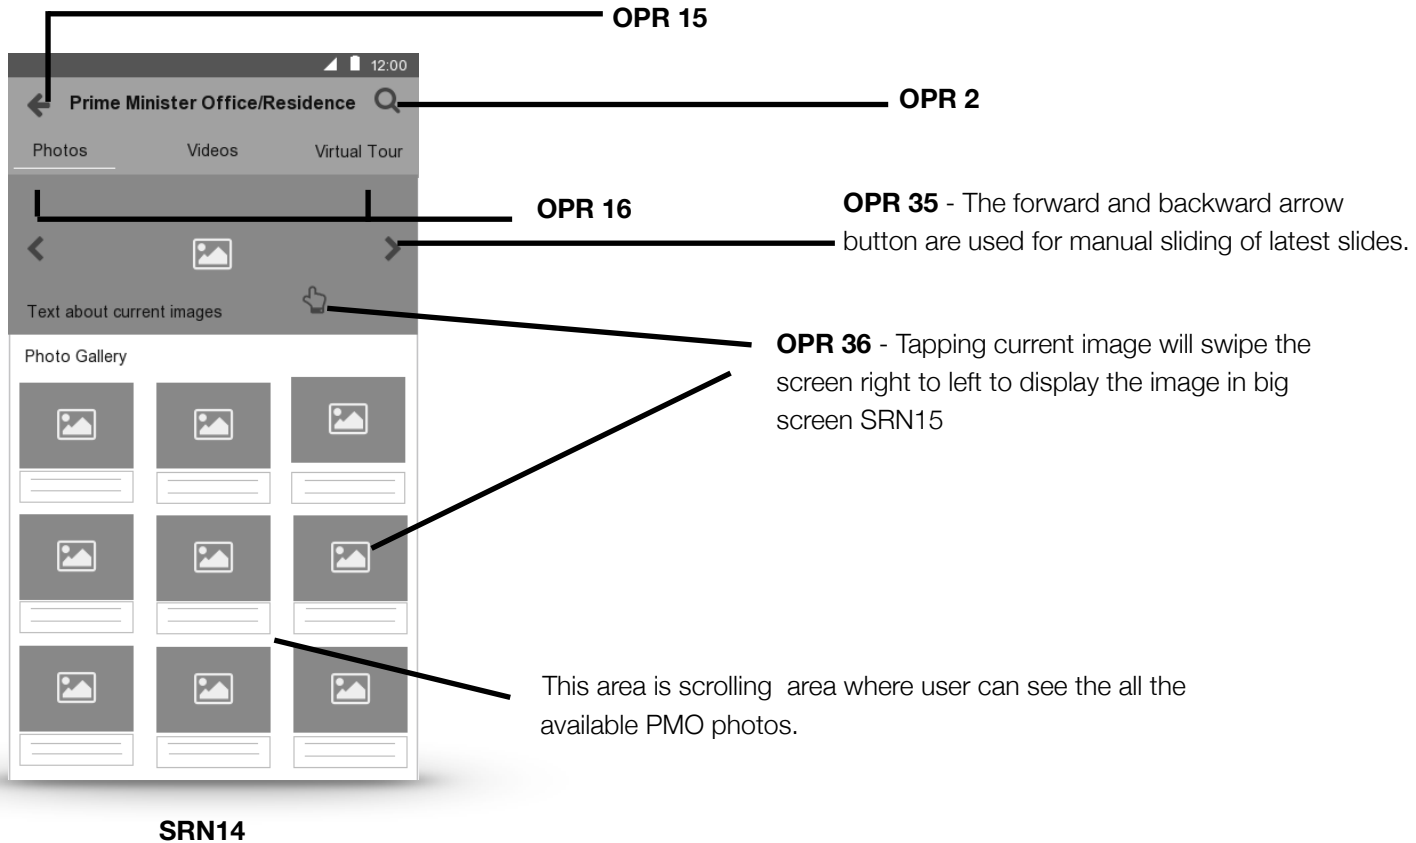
OPR 15

12:00

Prime Minister Office/Residence

OPR 2

Photos

Videos

Virtual Tour

OPR 16

**OPR 35** - The forward and backward arrow button are used for manual sliding of latest slides.

Text about current images

**OPR 36** - Tapping current image will swipe the screen right to left to display the image in big screen SRN15

Photo Gallery

This area is scrolling area where user can see the all the available PMO photos.

SRN14